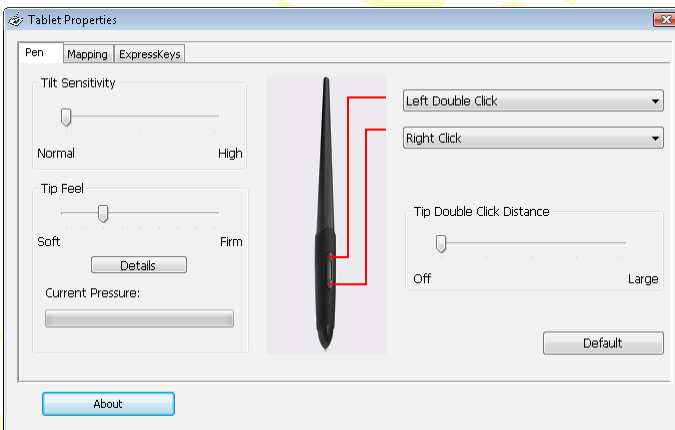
Tablet Properties

Pen | Mapping | ExpressKeys

Tilt Sensitivity

Normal High

Tip Feel

Soft Firm

Details

Current Pressure:

Left Double Click

Right Click

Tip Double Click Distance

Off Large

Default

About